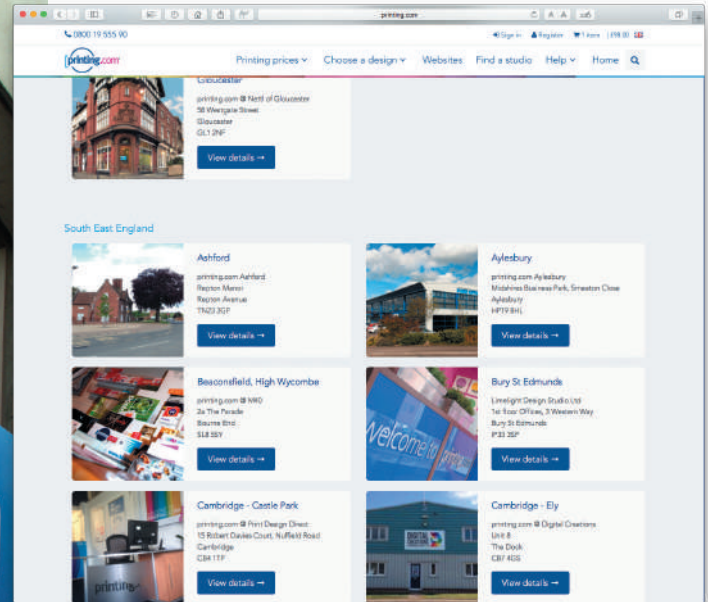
printing.com

0800 19 555 90

Sign in Register 1 item | £98.00

printing.com

Printing prices ˅ Choose a design ˅ Websites Find a studio Help ˅ Home

Gloucester

printing.com @ Nettl of Gloucester
58 Westgate Street
Gloucester
GL1 2NF

View details →

South East England

Ashford

printing.com Ashford
Repton Manor
Repton Avenue
TN23 3GP

View details →

Aylesbury

printing.com Aylesbury
Midshires Business Park, Smeaton Close
Aylesbury
HP19 8HL

View details →

Beaconsfield, High Wycombe

printing.com @ NWD
2a The Parade
Bourne End
SL8 5SY

View details →

Bury St Edmunds

Limelight Design Studio Ltd
1st floor Offices, 3 Western Way
Bury St Edmunds
IP33 3SP

View details →

Cambridge - Castle Park

printing.com @ Print Design Direct
15 Robert Davies Court, Nuffield Road
Cambridge
CB4 1TP

View details →

Cambridge - Ely

printing.com @ Digital Creations
Unit 8
The Dock
CB7 4GS

View details →